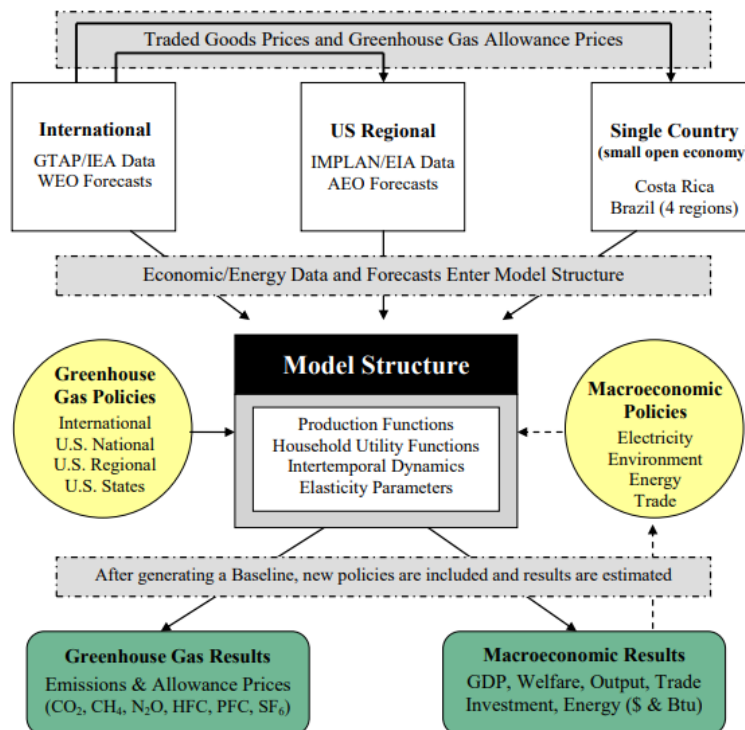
Traded Goods Prices and Greenhouse Gas Allowance Prices

International
GTAP/IEA Data
WEO Forecasts

US Regional
IMPLAN/EIA Data
AEO Forecasts

Single Country
(small open economy
Costa Rica
Brazil (4 regions)

Economic/Energy Data and Forecasts Enter Model Structure

Greenhouse Gas Policies
International
U.S. National
U.S. Regional
U.S. States

Model Structure
Production Functions
Household Utility Functions
Intertemporal Dynamics
Elasticity Parameters

Macroeconomic Policies
Electricity
Environment
Energy
Trade

After generating a Baseline, new policies are included and results are estimated

Greenhouse Gas Results
Emissions & Allowance Prices
($CO_2$, $CH_4$, $N_2O$, HFC, PFC, $SF_6$)

Macroeconomic Results
GDP, Welfare, Output, Trade
Investment, Energy ($ & Btu)